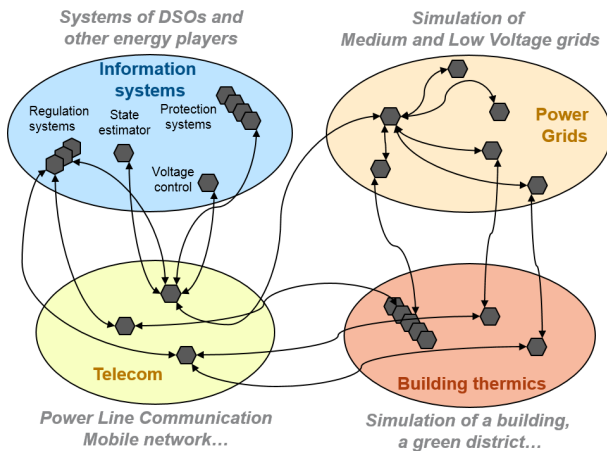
Systems of DSOs and other energy players

Simulation of Medium and Low Voltage grids

Information systems

Regulation systems

State estimator

Protection systems

Voltage control

Power Grids

Telecom

Building thermics

Power Line Communication Mobile network…

Simulation of a building, a green district…